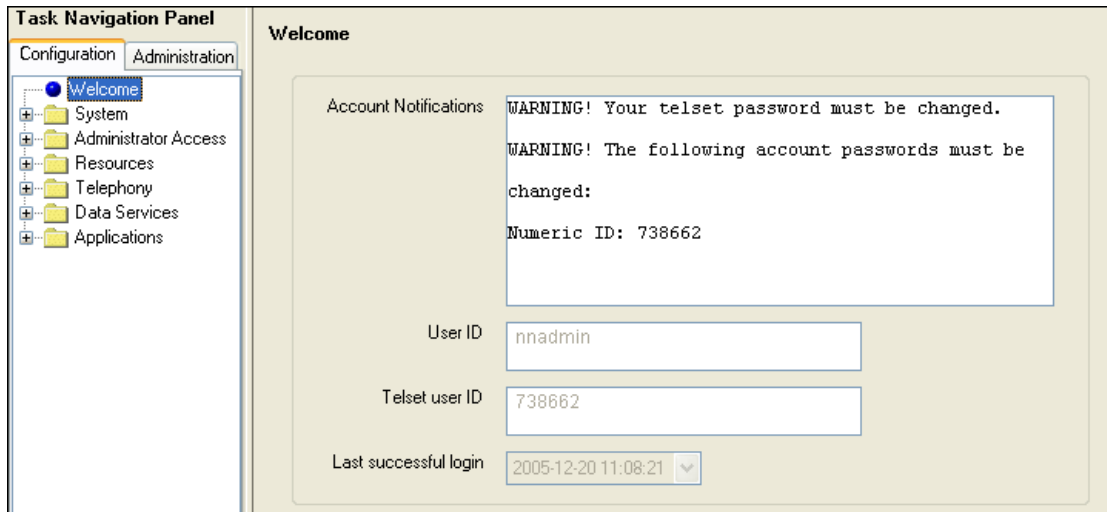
Task Navigation Panel

Configuration | Administration

Welcome
System
Administrator Access
Resources
Telephony
Data Services
Applications

Welcome

Account Notifications

WARNING! Your telset password must be changed.

WARNING! The following account passwords must be changed:

Numeric ID: 738662

User ID nnadmin

Telset user ID 738662

Last successful login 2005-12-20 11:08:21